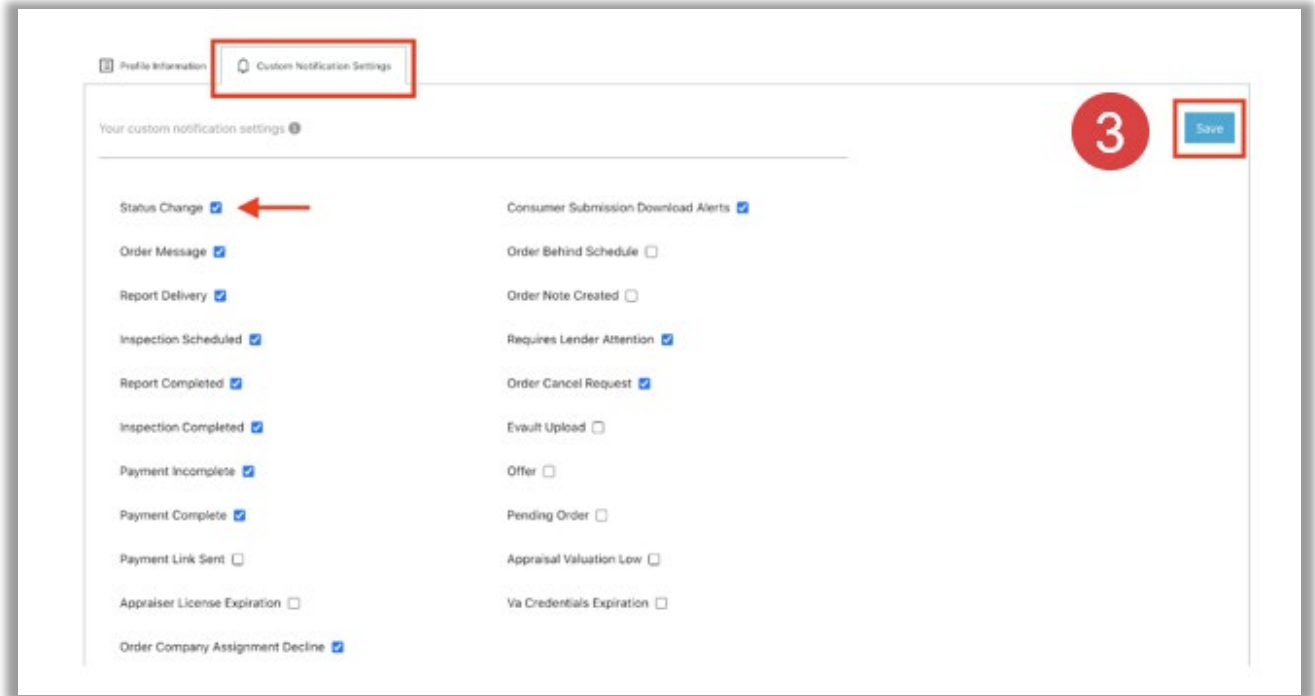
Profile Information
Custom Notification Settings

Your custom notification settings

3

Save

Status Change
Order Message
Report Delivery
Inspection Scheduled
Report Completed
Inspection Completed
Payment Incomplete
Payment Complete
Payment Link Sent
Appraiser License Expiration
Order Company Assignment Decline

Consumer Submission Download Alerts
Order Behind Schedule
Order Note Created
Requires Lender Attention
Order Cancel Request
Evault Upload
Offer
Pending Order
Appraisal Valuation Low
Va Credentials Expiration